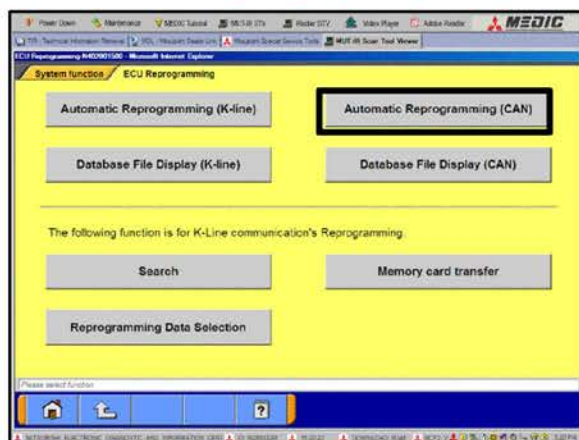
Power Down Maintenance MEDIC Tutorial MUT-III STs Reader STV Video Player Adobe Reader MEDIC

TIP - Technical Information Retrieval SOL - Mitsubishi Dealer Link Mitsubishi Special Service Tools MUT-III Scan Tool Viewer

ECU Reprogramming 4402001500 - Microsoft Internet Explorer

System function ECU Reprogramming

Automatic Reprogramming (K-line)

Automatic Reprogramming (CAN)

Database File Display (K-line)

Database File Display (CAN)

The following function is for K-Line communication's Reprogramming.

Search

Memory card transfer

Reprogramming Data Selection

Please select function

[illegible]